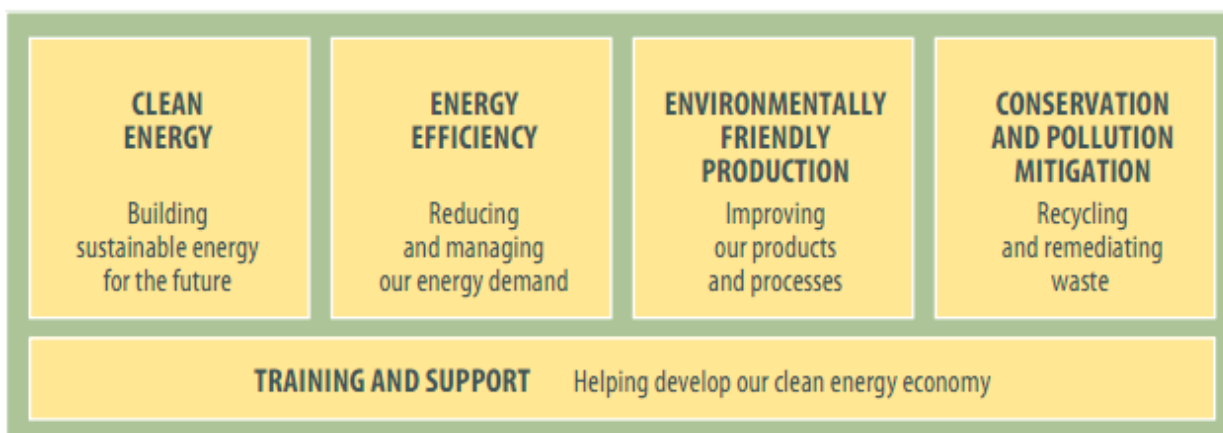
CLEAN ENERGY

Building sustainable energy for the future

ENERGY EFFICIENCY

Reducing and managing our energy demand

ENVIRONMENTALLY FRIENDLY PRODUCTION

Improving our products and processes

CONSERVATION AND POLLUTION MITIGATION

Recycling and remediating waste

TRAINING AND SUPPORT Helping develop our clean energy economy